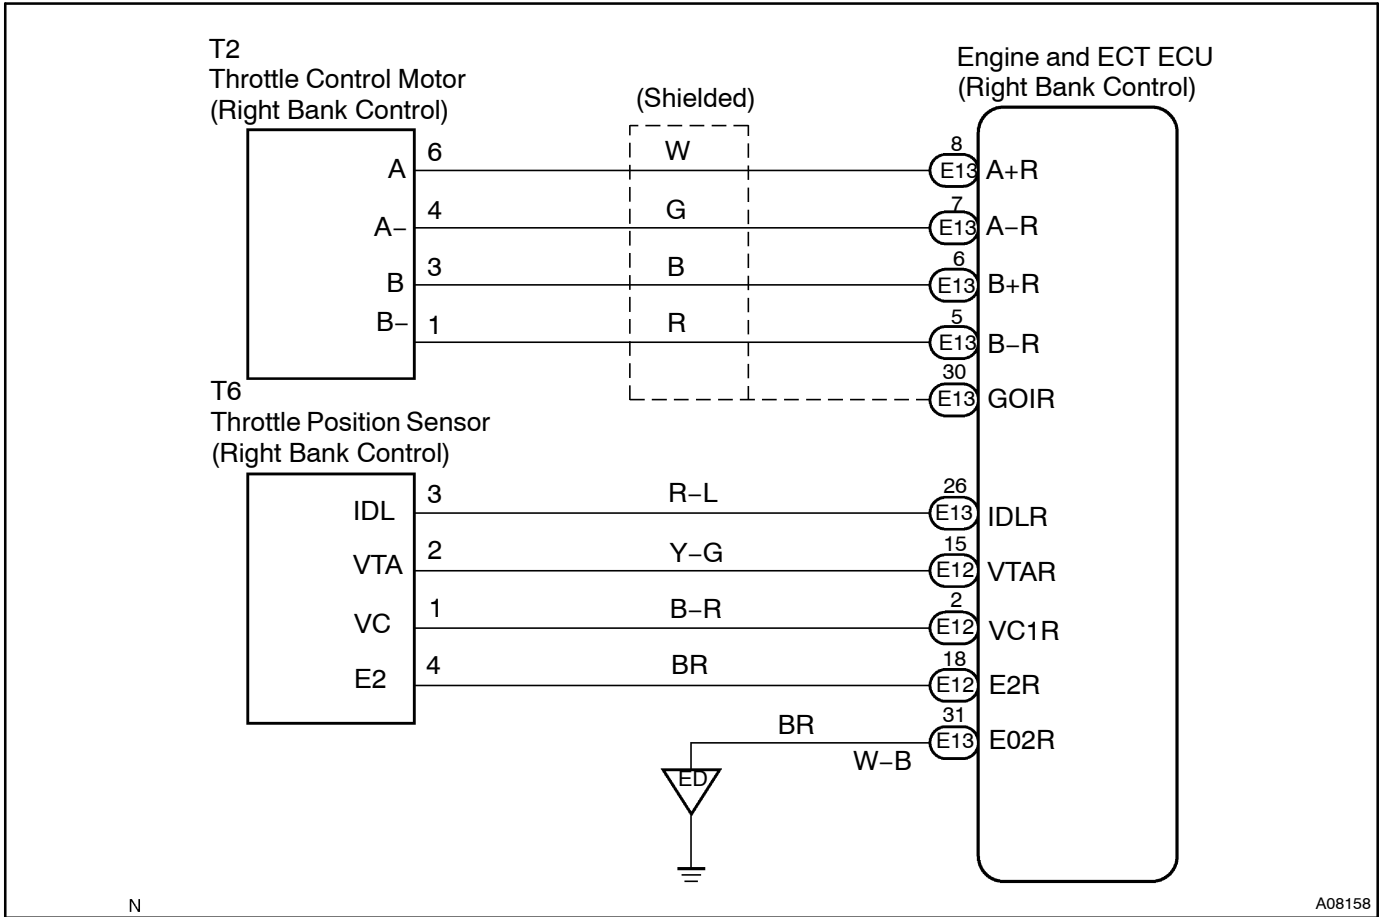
T2
Throttle Control Motor
(Right Bank Control)

(Shielded)

Engine and ECT ECU
(Right Bank Control)

A 6 W 8 E13 A+R

A− 4 G 7 E13 A−R

B 3 B 6 E13 B+R

B− 1 R 5 E13 B−R

30 E13 GOIR

T6
Throttle Position Sensor
(Right Bank Control)

IDL 3 R−L 26 E13 IDLR

VTA 2 Y−G 15 E12 VTAR

VC 1 B−R 2 E12 VC1R

E2 4 BR 18 E12 E2R

BR 31 E13 E02R

ED W−B

N

A08158